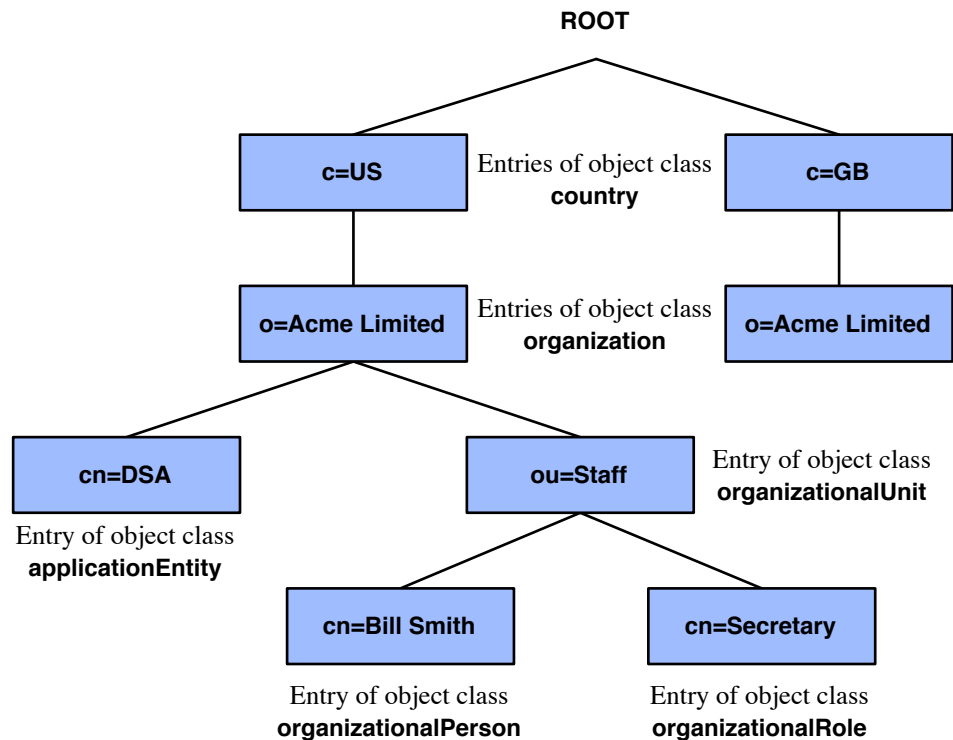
ROOT

c=US

Entries of object class **country**

c=GB

o=Acme Limited

Entries of object class **organization**

o=Acme Limited

cn=DSA

ou=Staff

Entry of object class **organizationalUnit**

Entry of object class **applicationEntity**

cn=Bill Smith

cn=Secretary

Entry of object class **organizationalPerson**

Entry of object class **organizationalRole**